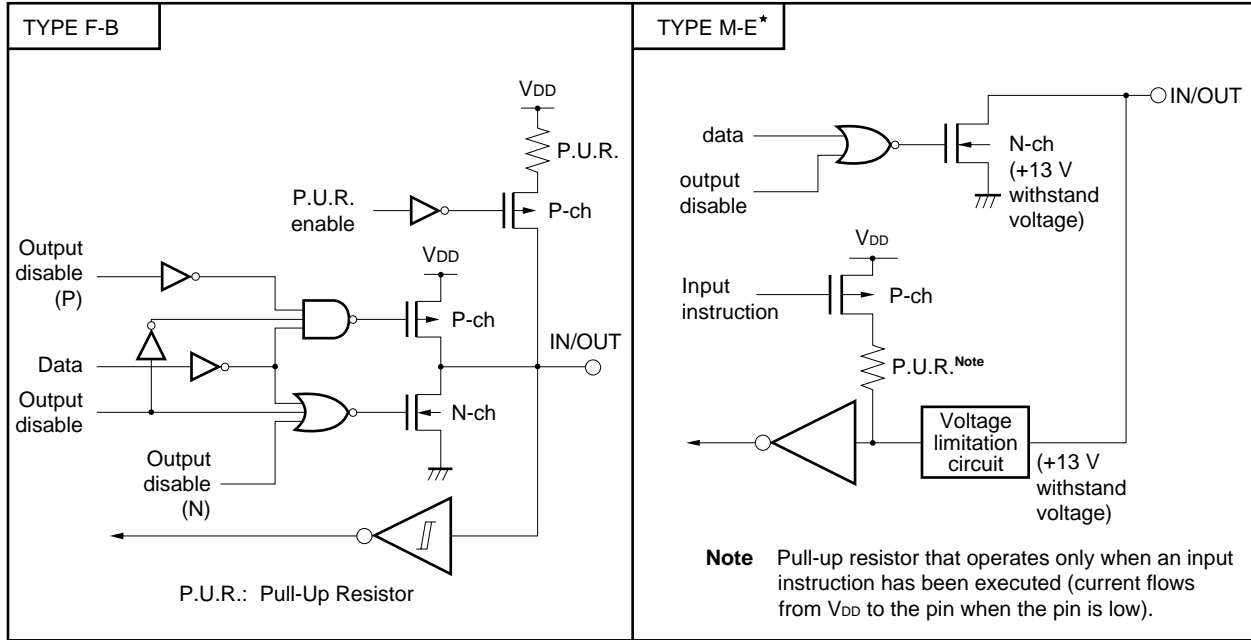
TYPE F-B

VDD

P.U.R.

P.U.R. enable

P-ch

Output disable (P)

VDD

P-ch

Data

IN/OUT

Output disable

N-ch

Output disable (N)

P.U.R.: Pull-Up Resistor

TYPE M-E★

IN/OUT

data

N-ch (+13 V withstand voltage)

output disable

VDD

Input instruction

P-ch

P.U.R.Note

Voltage limitation circuit

(+13 V withstand voltage)

Note Pull-up resistor that operates only when an input instruction has been executed (current flows from VDD to the pin when the pin is low).